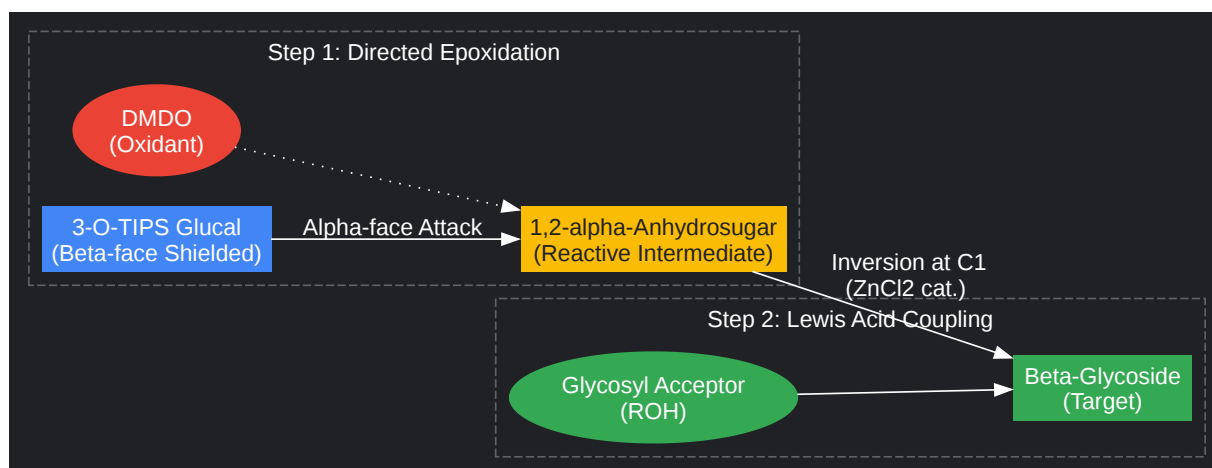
Step 1: Directed Epoxidation

DMDO
(Oxidant)

3-O-TIPS Glucal
(Beta-face Shielded)

Alpha-face Attack

1,2-alpha-Anhydrosugar
(Reactive Intermediate)

Inversion at C1
(ZnCl2 cat.)

Step 2: Lewis Acid Coupling

Glycosyl Acceptor
(ROH)

Beta-Glycoside
(Target)